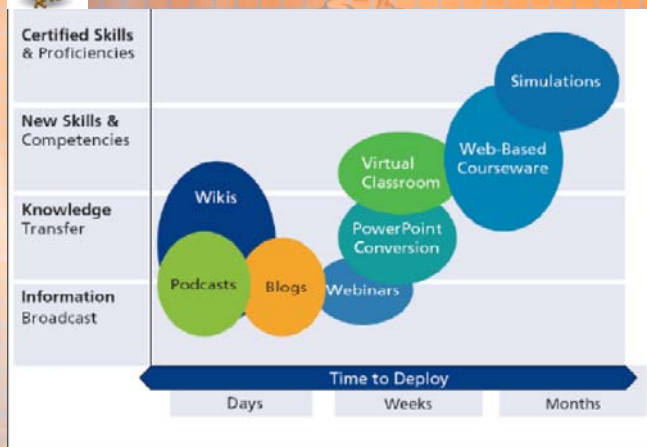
Certified Skills
& Proficiencies

New Skills &
Competencies

Knowledge
Transfer

Information
Broadcast

Wikis

Podcasts

Blogs

Webinars

Virtual
Classroom

PowerPoint
Conversion

Web-Based
Courseware

Simulations

Time to Deploy

Days

Weeks

Months